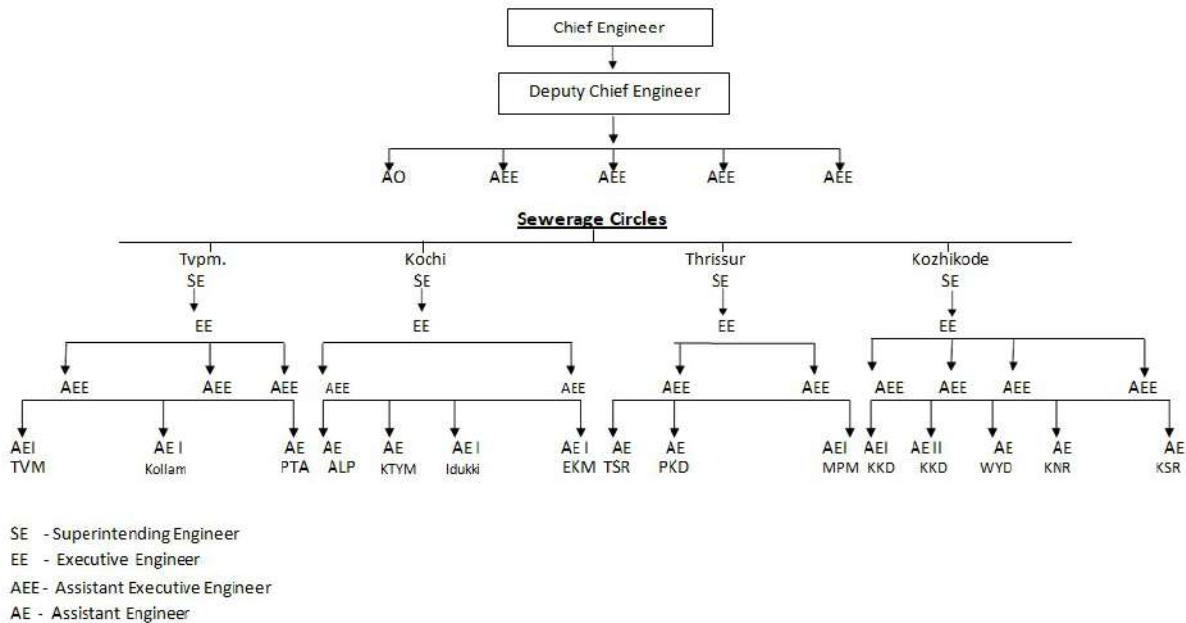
Chief Engineer

Deputy Chief Engineer

AO AEE AEE AEE AEE

Sewerage Circles

Tvpm.
SE
EE
AEE AEE AEE
AEI TVM
AE I Kollam
AE PTA

Kochi
SE
EE
AEE AEE
AE ALP
AE KTYM
AE I Idukki
AE I EKM

Thrissur
SE
EE
AEE AEE
AE TSR
AE PKD
AEI MPM

Kozhikode
SE
EE
AEE AEE AEE AEE
AEI KKD
AE II KKD
AE WYD
AE KNR
AE KSR

SE - Superintending Engineer
EE - Executive Engineer
AEE - Assistant Executive Engineer
AE - Assistant Engineer